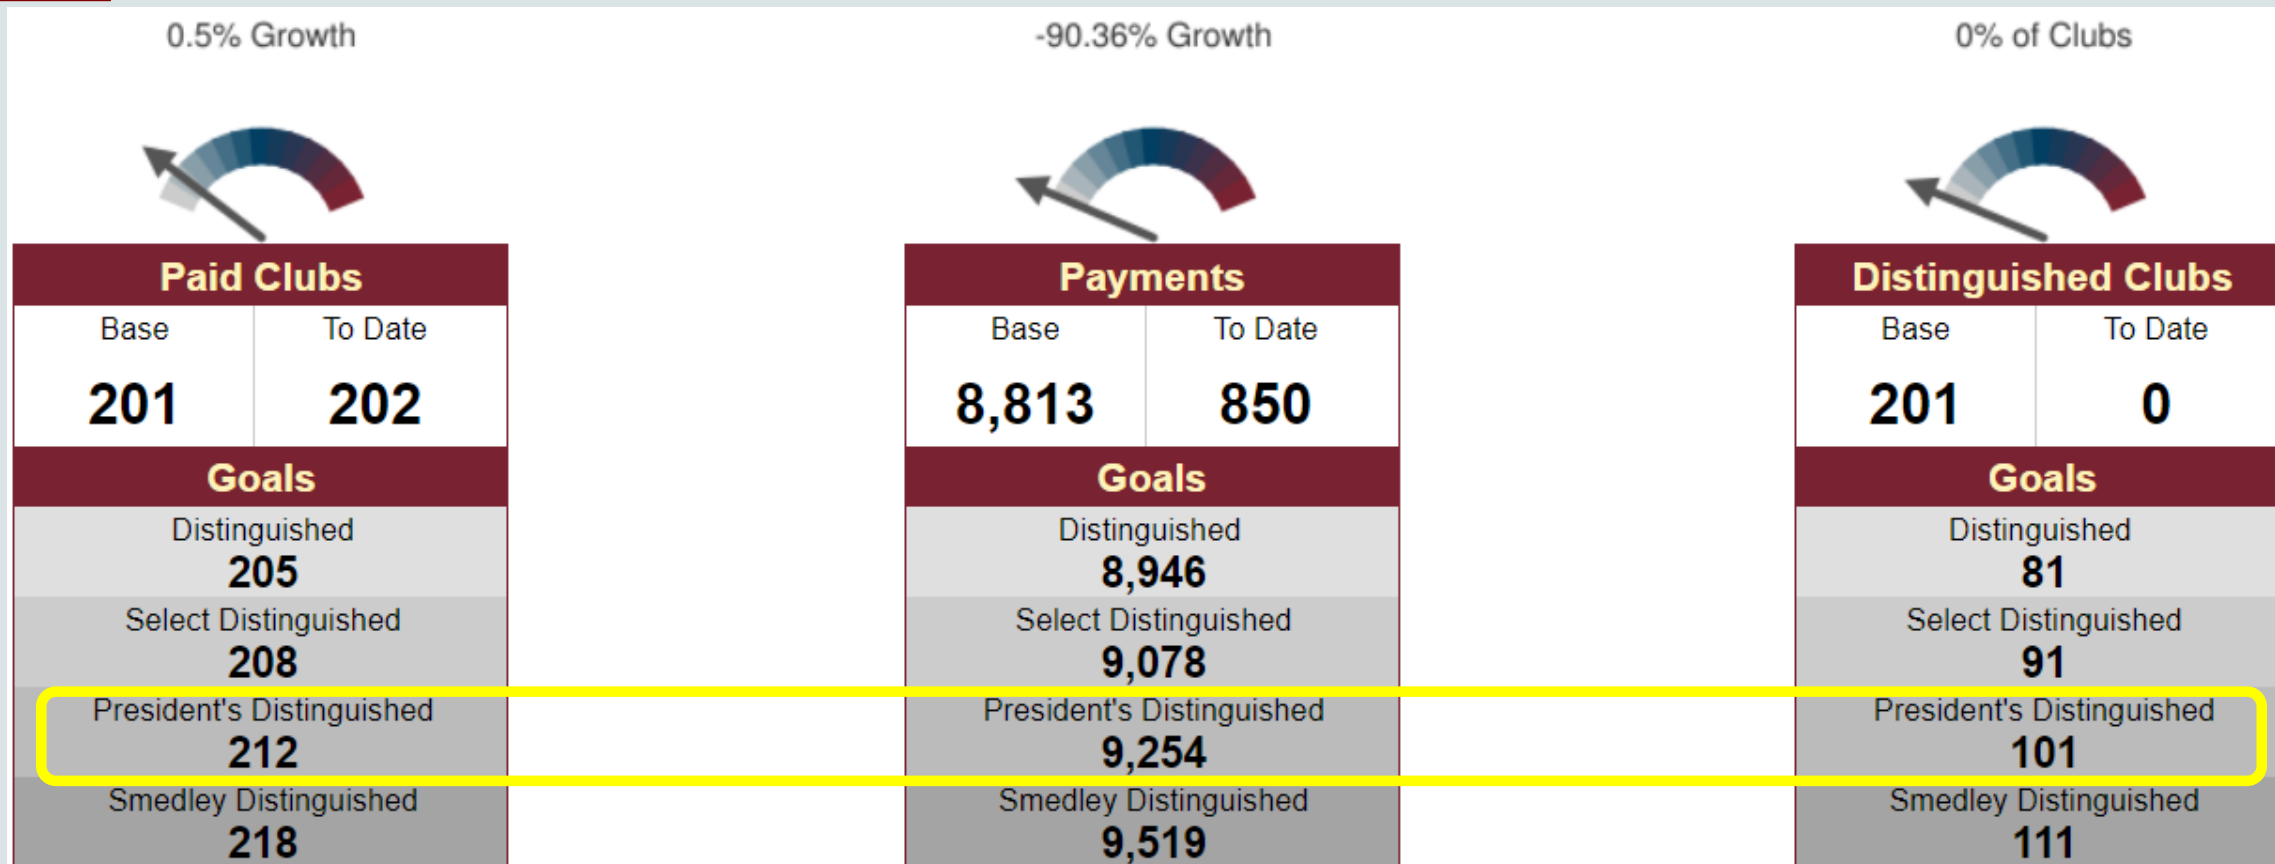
0.5% Growth

Paid Clubs

| Base | To Date |
|---|---|
| 201 | 202 |

Goals

Distinguished
205

Select Distinguished
208

President's Distinguished
212

Smedley Distinguished
218

-90.36% Growth

Payments

| Base | To Date |
|---|---|
| 8,813 | 850 |

Goals

Distinguished
8,946

Select Distinguished
9,078

President's Distinguished
9,254

Smedley Distinguished
9,519

0% of Clubs

Distinguished Clubs

| Base | To Date |
|---|---|
| 201 | 0 |

Goals

Distinguished
81

Select Distinguished
91

President's Distinguished
101

Smedley Distinguished
111